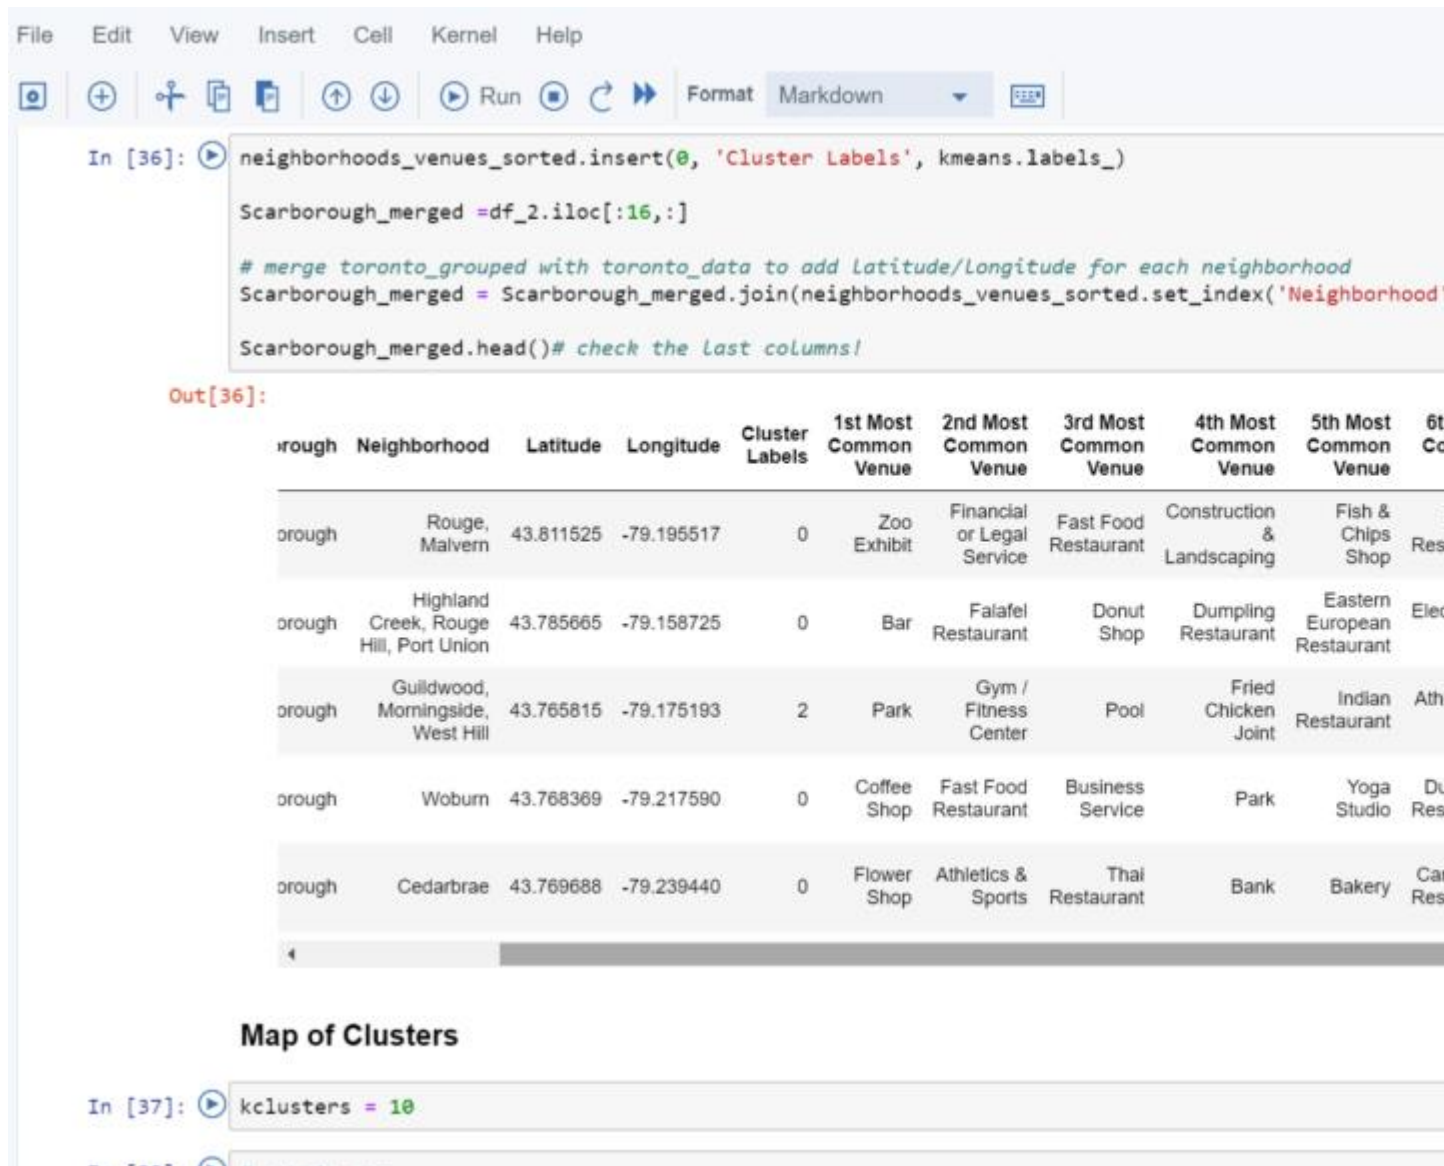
File Edit View Insert Cell Kernel Help

Run Format Markdown

In [36]: neighborhoods_venues_sorted.insert(0, 'Cluster Labels', kmeans.labels_)

Scarborough_merged =df_2.iloc[:16,:]

# merge toronto_grouped with toronto_data to add latitude/longitude for each neighborhood
Scarborough_merged = Scarborough_merged.join(neighborhoods_venues_sorted.set_index('Neighborhood'

Scarborough_merged.head()# check the last columns!

Out[36]:

| rough | Neighborhood | Latitude | Longitude | Cluster Labels | 1st Most Common Venue | 2nd Most Common Venue | 3rd Most Common Venue | 4th Most Common Venue | 5th Most Common Venue | 6t Co |
|---|---|---|---|---|---|---|---|---|---|---|
| orough | Rouge, Malvern | 43.811525 | -79.195517 | 0 | Zoo Exhibit | Financial or Legal Service | Fast Food Restaurant | Construction & Landscaping | Fish & Chips Shop | Res |
| orough | Highland Creek, Rouge Hill, Port Union | 43.785665 | -79.158725 | 0 | Bar | Falafel Restaurant | Donut Shop | Dumpling Restaurant | Eastern European Restaurant | Ele |
| orough | Guildwood, Morningside, West Hill | 43.765815 | -79.175193 | 2 | Park | Gym / Fitness Center | Pool | Fried Chicken Joint | Indian Restaurant | Ath |
| orough | Woburn | 43.768369 | -79.217590 | 0 | Coffee Shop | Fast Food Restaurant | Business Service | Park | Yoga Studio | Du Res |
| orough | Cedarbrae | 43.769688 | -79.239440 | 0 | Flower Shop | Athletics & Sports | Thai Restaurant | Bank | Bakery | Ca Res |

Map of Clusters

In [37]: kclusters = 10